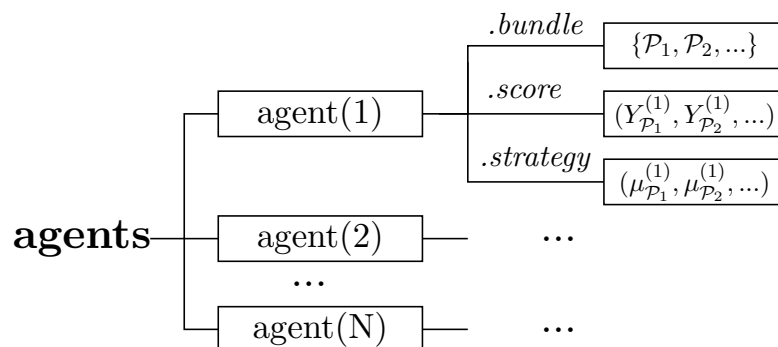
.bundle
$\{\mathcal{P}_1, \mathcal{P}_2, ...\}$
.score
$(Y^{(1)}_{\mathcal{P}_1}, Y^{(1)}_{\mathcal{P}_2}, ...)$
.strategy
$(\mu^{(1)}_{\mathcal{P}_1}, \mu^{(1)}_{\mathcal{P}_2}, ...)$

agent(1)

**agents**

agent(2) ...

...

agent(N) ...